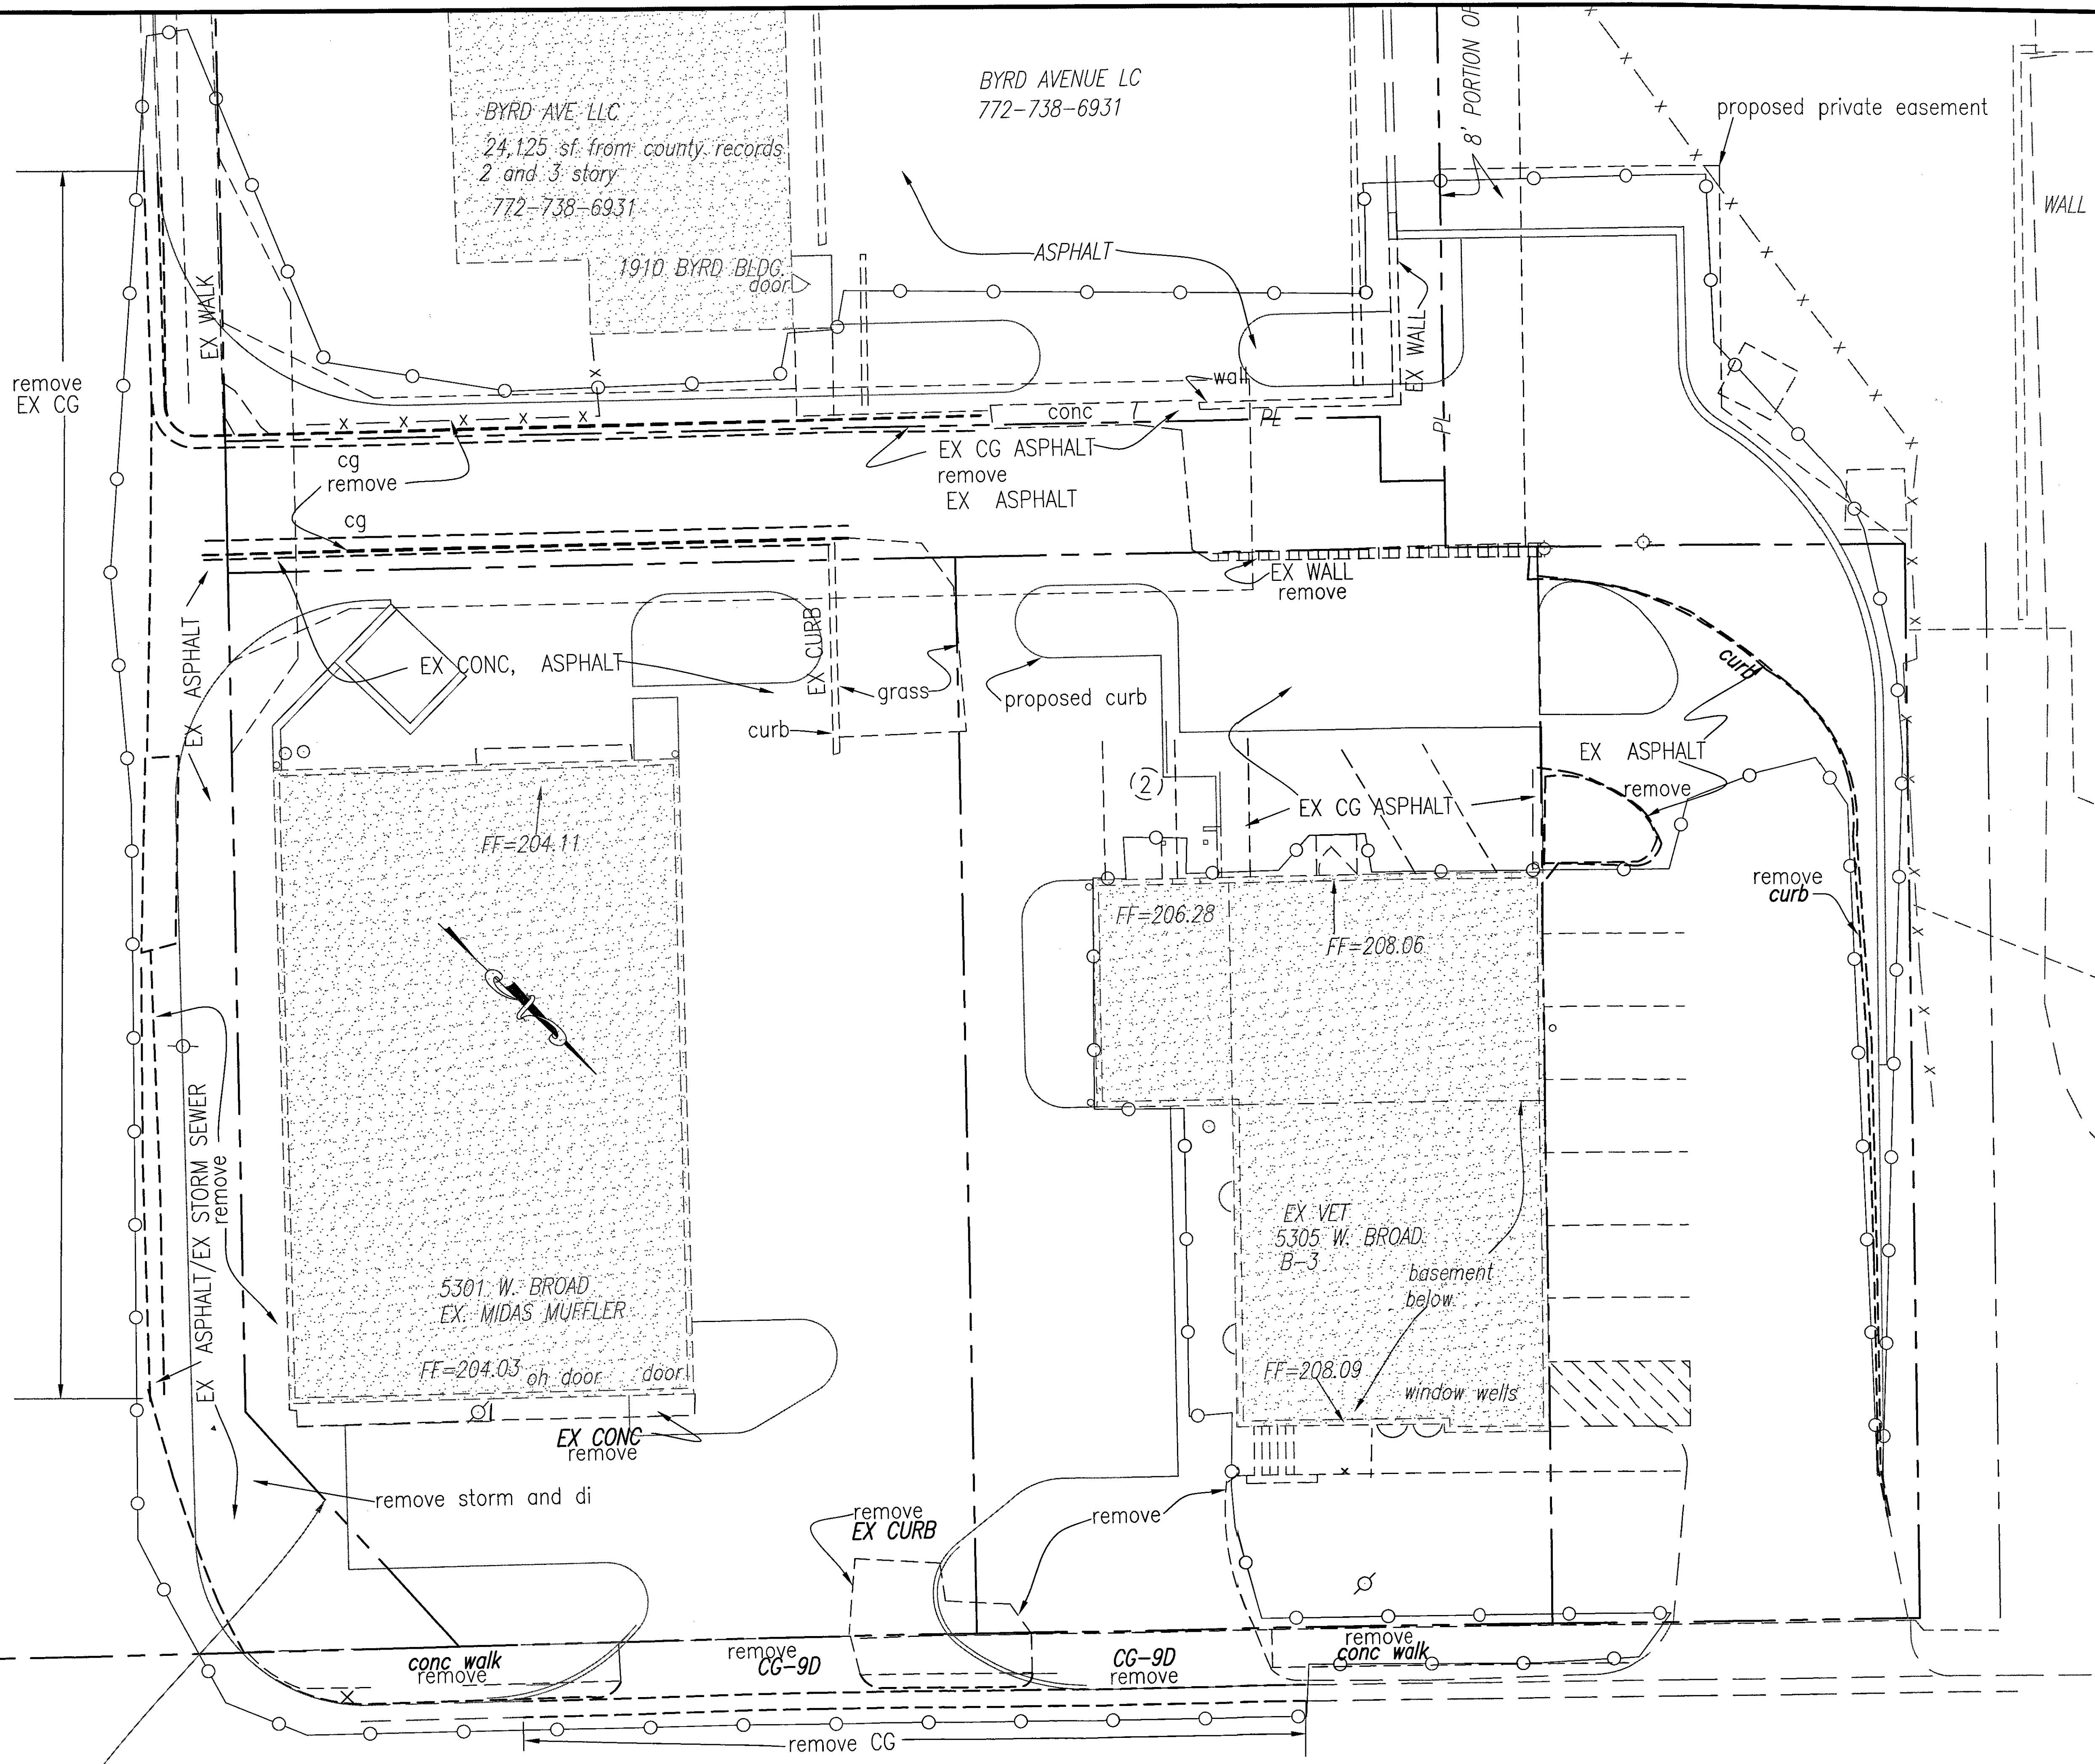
BYRD AVE LLC
24,125 sf from county records
2 and 3 story
772-738-6931

BYRD AVENUE LC
772-738-6931

8' PORTION OF

proposed private easement

WALL

1910 BYRD BLDG.
door

ASPHALT

EX WALK

EX WALL

wall

conc

PE

PL

remove
EX CG

EX CG ASPHALT
remove
EX ASPHALT

cg
remove

cg

EX WALL
remove

EX ASPHALT

EX CONC, ASPHALT

EX CURB

grass

curb

proposed curb

curb

EX ASPHALT
remove

EX

(2)

EX CG ASPHALT

FF=204.11

FF=206.28

FF=208.06

remove
curb

EX ASPHALT/EX STORM SEWER
remove

EX VET
5305 W. BROAD
B-3

basement
below

5301 W. BROAD
EX. MIDAS MUFFLER

FF=204.03 oh door door

FF=208.09

window wells

EX CONC
remove

remove storm and di

remove
EX CURB

remove

conc walk
remove

remove
CG-9D

CG-9D
remove

remove
conc walk

remove CG